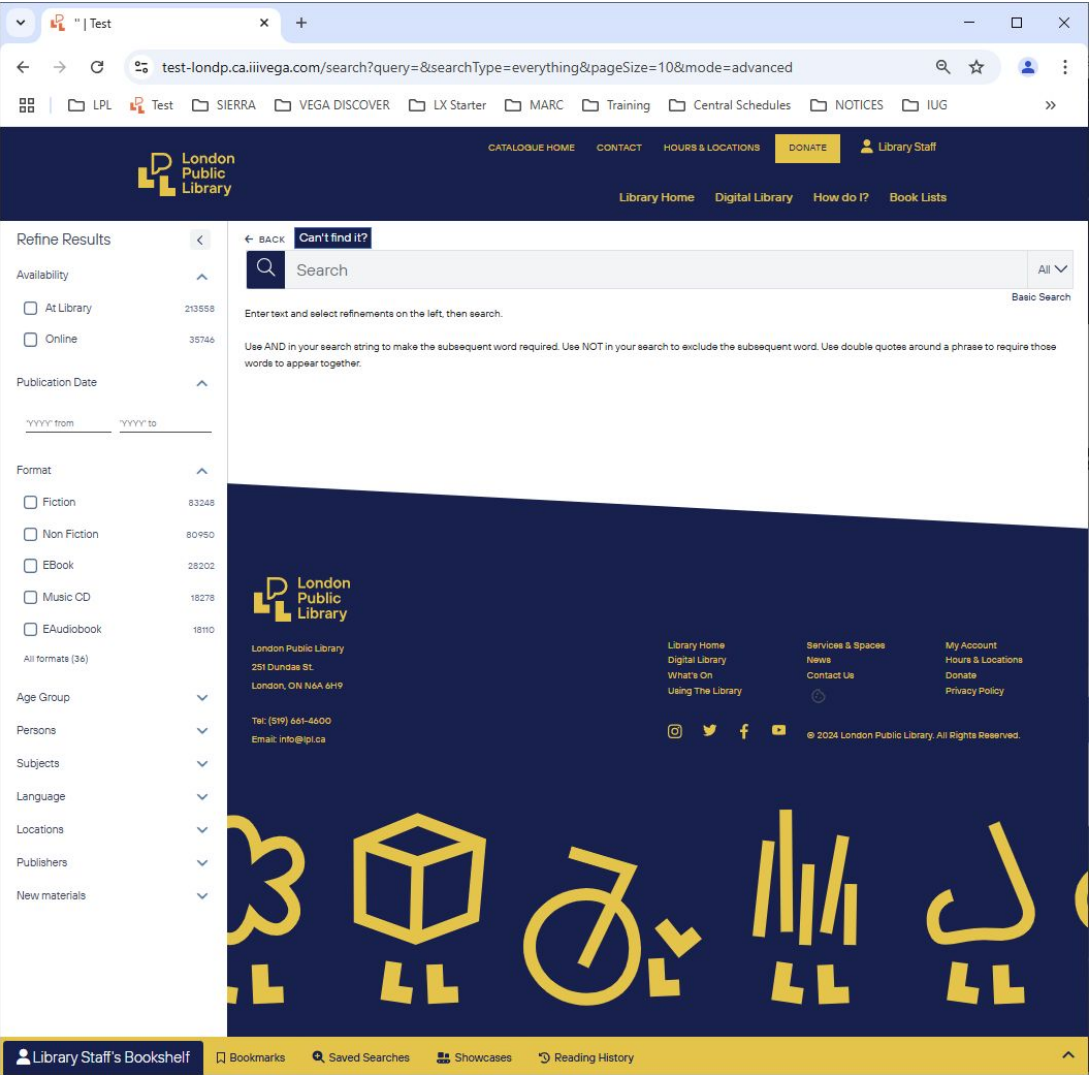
" | Test

test-londp.ca.iiivega.com/search?query=&searchType=everything&pageSize=10&mode=advanced

LPL Test SIERRA VEGA DISCOVER LX Starter MARC Training Central Schedules NOTICES IUG

London Public Library

CATALOGUE HOME CONTACT HOURS & LOCATIONS DONATE Library Staff

Library Home Digital Library How do I? Book Lists

Refine Results

Availability

At Library 213558

Online 35746

Publication Date

'YYYY' from 'YYYY' to

Format

Fiction 83248

Non Fiction 80950

EBook 28202

Music CD 18278

EAudiobook 18110

All formats (36)

Age Group

Persons

Subjects

Language

Locations

Publishers

New materials

← BACK Can't find it?

Search

All

Basic Search

Enter text and select refinements on the left, then search.

Use AND in your search string to make the subsequent word required. Use NOT in your search to exclude the subsequent word. Use double quotes around a phrase to require those words to appear together.

London Public Library

London Public Library
251 Dundas St.
London, ON N6A 6H9

Tel: (519) 661-4600
Email: info@lpl.ca

Library Home
Digital Library
What's On
Using The Library

Services & Spaces
News
Contact Us

My Account
Hours & Locations
Donate
Privacy Policy

© 2024 London Public Library. All Rights Reserved.

Library Staff's Bookshelf Bookmarks Saved Searches Showcases Reading History